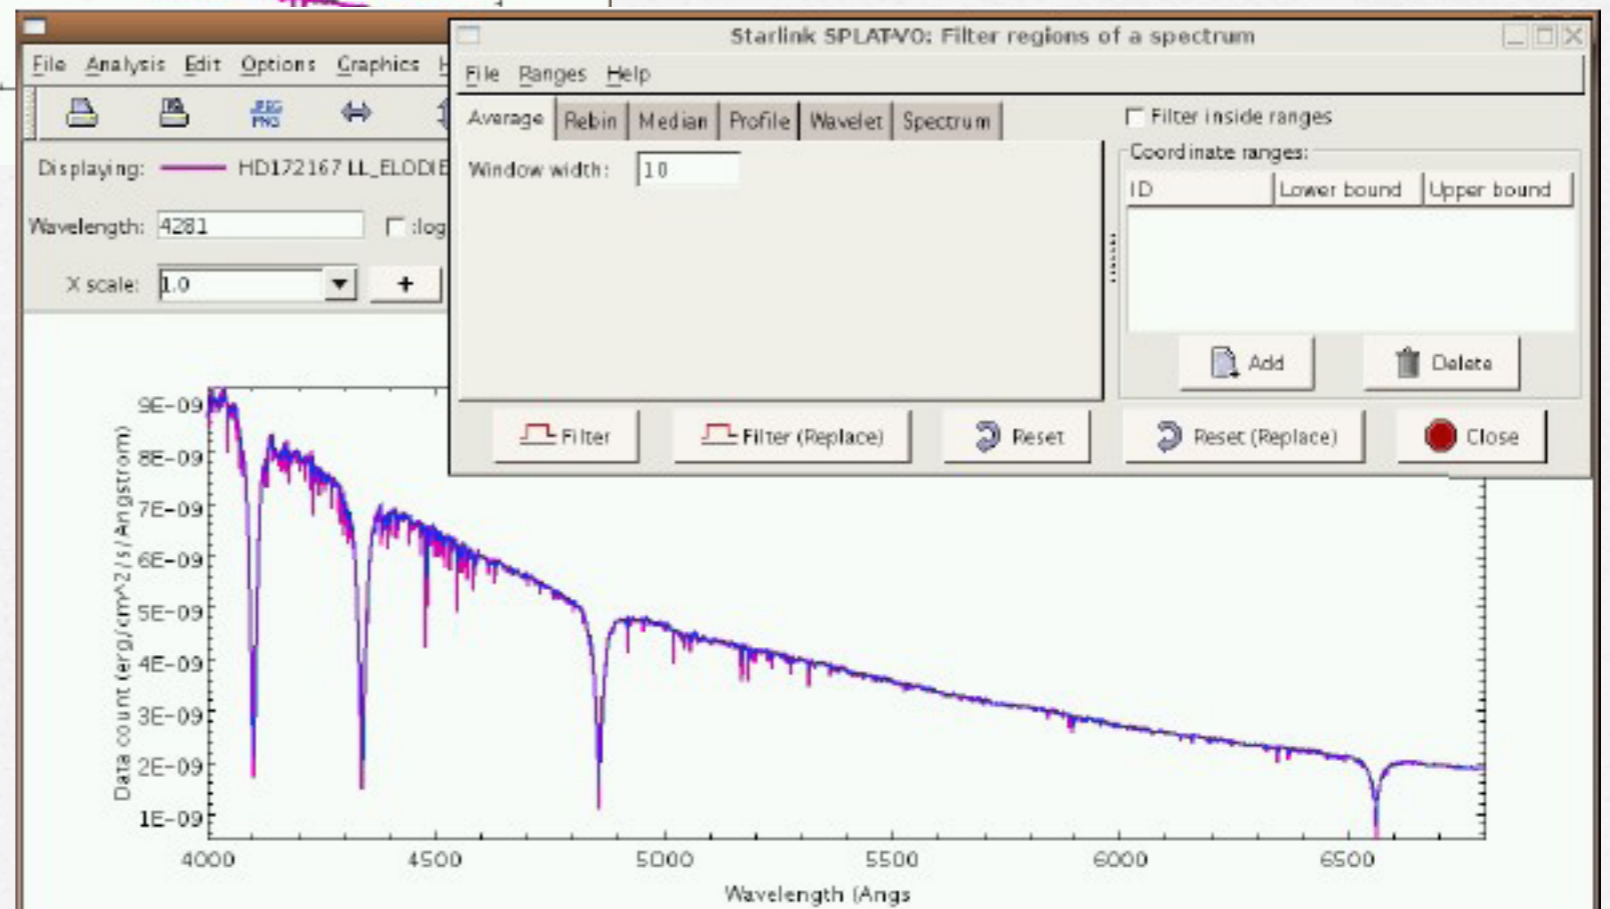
File Analysis Edit Options Graphics H

JPEG PNG

Displaying: HD172167 LL_ELODIE

Wavelength: 4281

:log

X scale: 1.0

+

Starlink SPLAT-VO: Filter regions of a spectrum

File Ranges Help

Average Rebin Median Profile Wavelet Spectrum

Window width: 10

Filter inside ranges

Coordinate ranges:

| ID | Lower bound | Upper bound |
|---|---|---|

Add Delete

Filter Filter (Replace) Reset Reset (Replace) Close

9E-09
8E-09
7E-09
6E-09
5E-09
4E-09
3E-09
2E-09
1E-09

Data count (erg/cm^2/s/Angstrom)

4000 4500 5000 5500 6000 6500

Wavelength (Angs